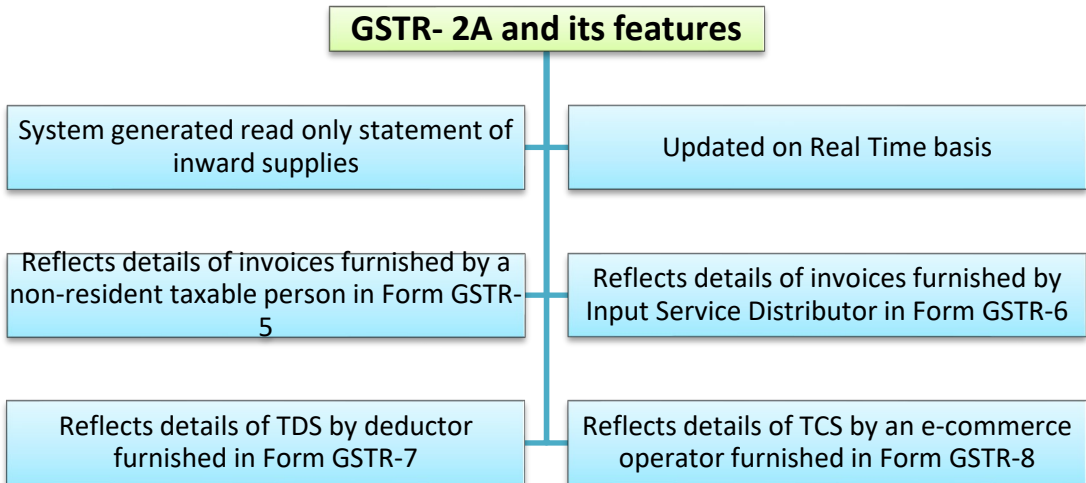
GSTR- 2A and its features

System generated read only statement of inward supplies

Updated on Real Time basis

Reflects details of invoices furnished by a non-resident taxable person in Form GSTR-5

Reflects details of invoices furnished by Input Service Distributor in Form GSTR-6

Reflects details of TDS by deductor furnished in Form GSTR-7

Reflects details of TCS by an e-commerce operator furnished in Form GSTR-8